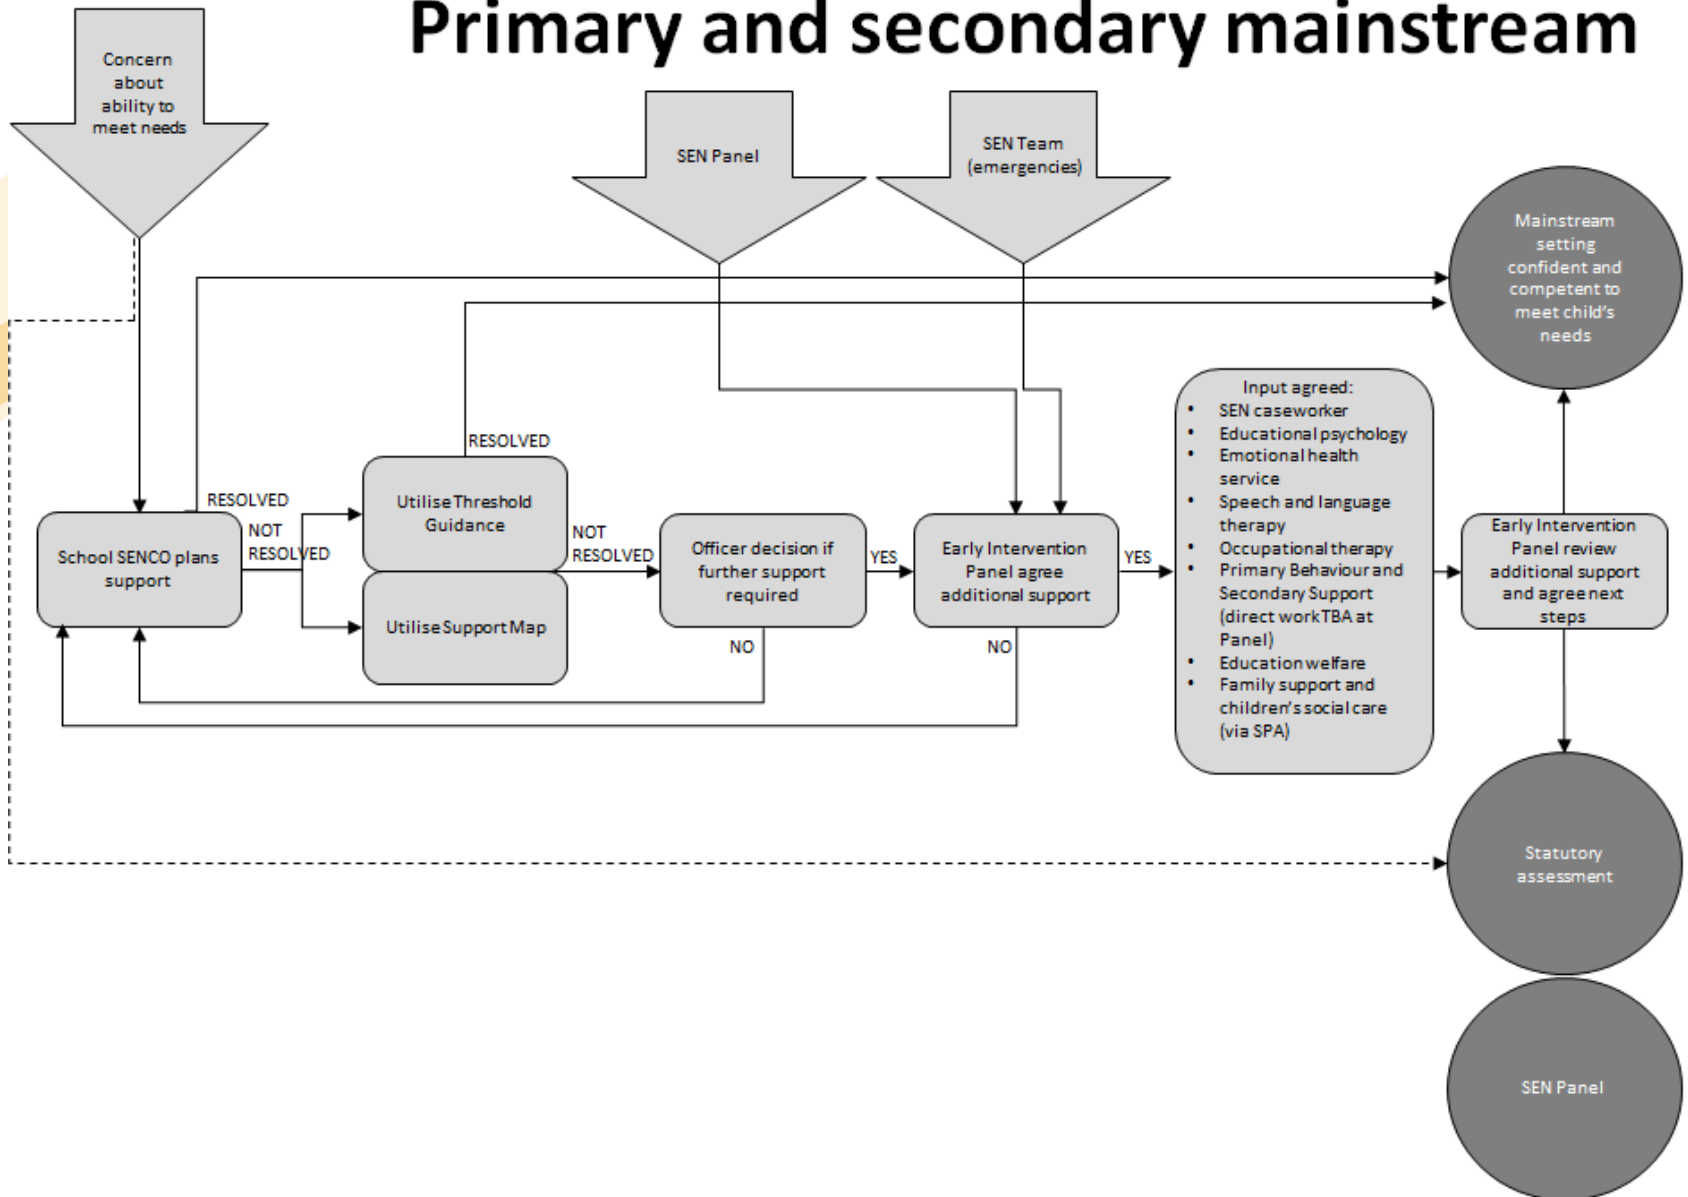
Primary and secondary mainstream

Concern about ability to meet needs

SEN Panel

SEN Team (emergencies)

Mainstream setting confident and competent to meet child's needs

RESOLVED

RESOLVED

School SENCO plans support

NOT RESOLVED

Utilise Threshold Guidance

Utilise Support Map

NOT RESOLVED

Officer decision if further support required

YES

NO

Early Intervention Panel agree additional support

YES

NO

Input agreed:
- SEN caseworker
- Educational psychology
- Emotional health service
- Speech and language therapy
- Occupational therapy
- Primary Behaviour and Secondary Support (direct work TBA at Panel)
- Education welfare
- Family support and children's social care (via SPA)

Early Intervention Panel review additional support and agree next steps

Statutory assessment

SEN Panel